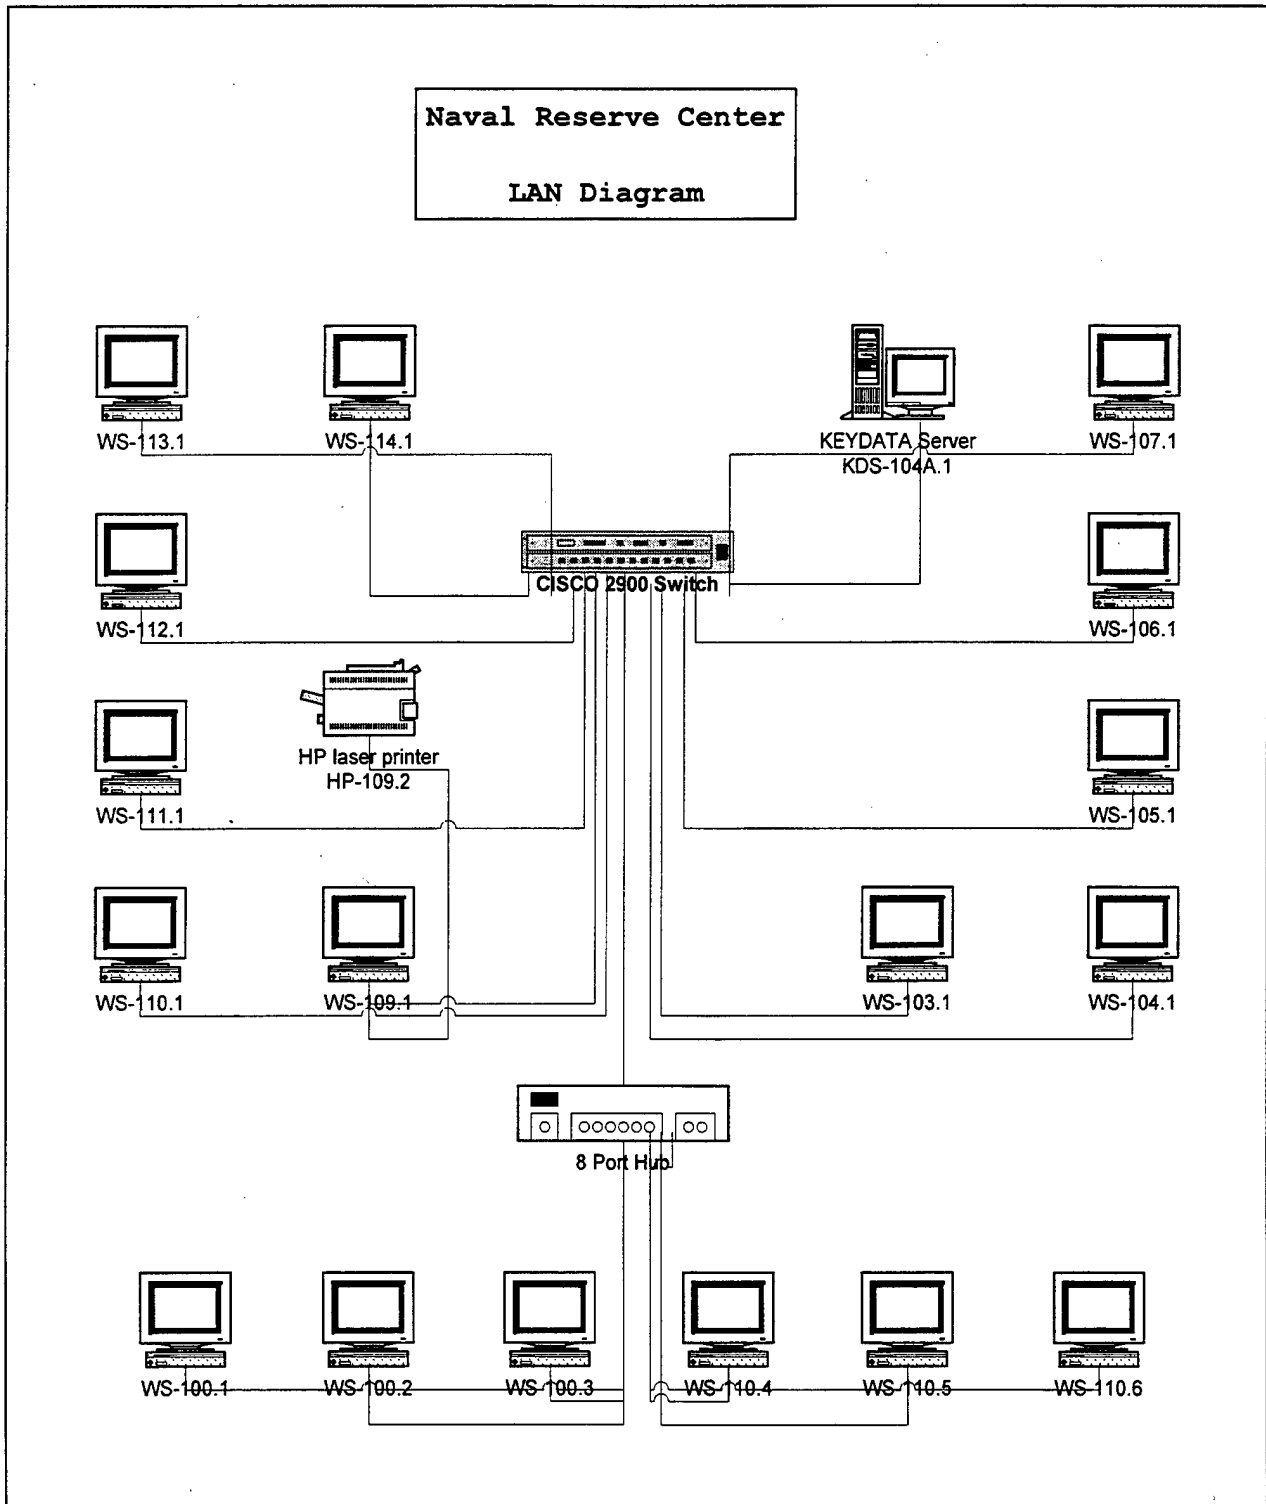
Naval Reserve Center

LAN Diagram

WS-113.1
WS-114.1
KEYDATA Server
KDS-104A.1
WS-107.1

WS-112.1
CISCO 2900 Switch
WS-106.1

HP laser printer
HP-109.2

WS-111.1
WS-105.1

WS-110.1
WS-109.1
WS-103.1
WS-104.1

8 Port Hub

WS-100.1
WS-100.2
WS-100.3
WS-110.4
WS-110.5
WS-110.6